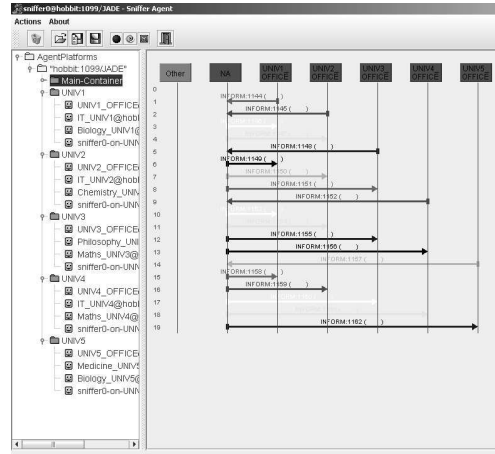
sniffer0@hobbit:1099/JADE - Sniffer Agent

Actions About

AgentPlatforms
"hobbit:1099/JADE"
Main-Container
UNIV1
UNIV1_OFFICE
IT_UNIV1@hobbi
Biology_UNIV1(
sniffer0-on-UNI
UNIV2
UNIV2_OFFICE
IT_UNIV2@hobbi
Chemistry_UNIV
sniffer0-on-UNI
UNIV3
UNIV3_OFFICE
Philosophy_UNI
Maths_UNIV3@
sniffer0-on-UNI
UNIV4
UNIV4_OFFICE
IT_UNIV4@hobbi
Maths_UNIV4@
sniffer0-on-UNI
UNIV5
UNIV5_OFFICE
Medicine_UNIV
Biology_UNIV5(
sniffer0-on-UNI

Other
NA
UNIV1 OFFICE
UNIV2 OFFICE
UNIV3 OFFICE
UNIV4 OFFICE
UNIV5 OFFICE

0
1
2
3
4
5
6
7
8
9
10
11
12
13
14
15
16
17
18
19

INFORM:1144 ( )
INFORM:1145 ( )
INFORM:1148 ( )
INFORM:1149 ( )
INFORM:1150 ( )
INFORM:1151 ( )
INFORM:1152 ( )
INFORM:1155 ( )
INFORM:1156 ( )
INFORM:1157 ( )
INFORM:1158 ( )
INFORM:1159 ( )
INFORM:1162 ( )